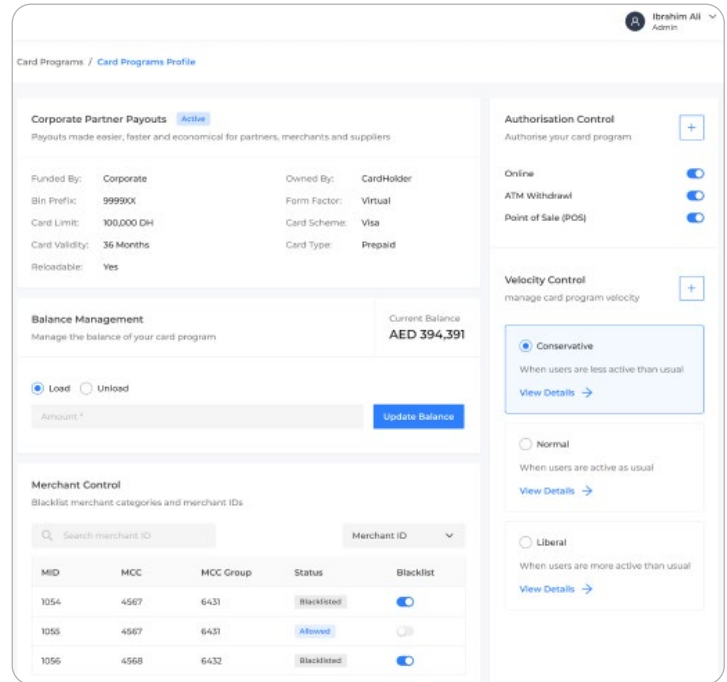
Ibrahim Ali
Admin

Card Programs / Card Programs Profile

Corporate Partner Payouts Active
Payouts made easier, faster and economical for partners, merchants and suppliers

Funded By: Corporate
Bin Prefix: 9999XX
Card Limit: 100,000 DH
Card Validity: 36 Months
Reloadable: Yes
Owned By: CardHolder
Form Factor: Virtual
Card Scheme: Visa
Card Type: Prepaid

Balance Management
Manage the balance of your card program

Current Balance
AED 394,391

Load Unload

Amount *

Update Balance

Merchant Control
Blacklist merchant categories and merchant IDs

Search merchant ID

Merchant ID

| MID | MCC | MCC Group | Status | Blacklist |
|---|---|---|---|---|
| 1054 | 4567 | 6431 | Blacklisted | |
| 1055 | 4567 | 6431 | Allowed | |
| 1056 | 4568 | 6432 | Blacklisted | |

Authorisation Control
Authorise your card program

Online
ATM Withdrawl
Point of Sale (POS)

Velocity Control
manage card program velocity

Conservative
When users are less active than usual
View Details

Normal
When users are active as usual
View Details

Liberal
When users are more active than usual
View Details